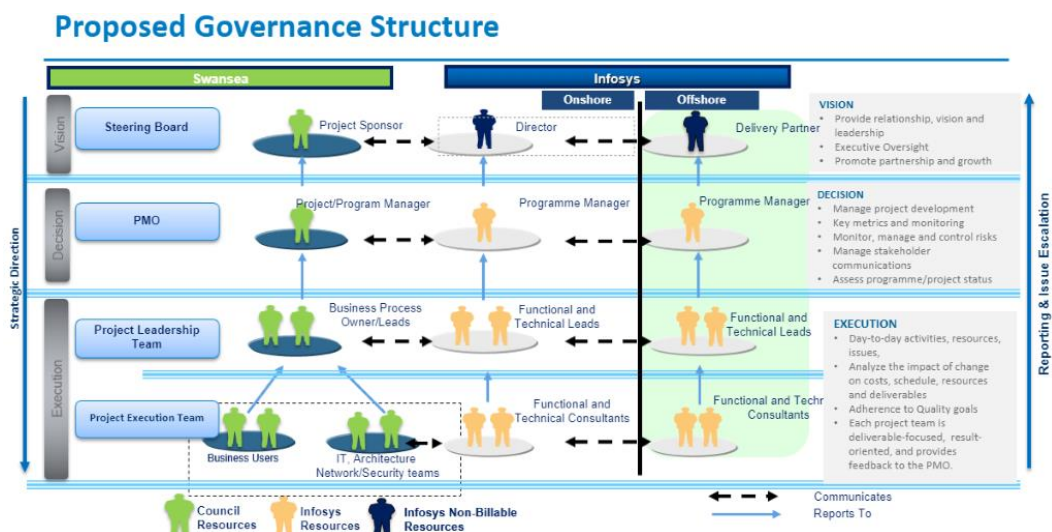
Proposed Governance Structure

Swansea

Infosys

Onshore

Offshore

Strategic Direction

Vision

Steering Board

Project Sponsor

Director

Delivery Partner

VISION
- Provide relationship, vision and leadership
- Executive Oversight
- Promote partnership and growth

Decision

PMO

Project/Program Manager

Programme Manager

Programme Manager

DECISION
- Manage project development
- Key metrics and monitoring
- Monitor, manage and control risks
- Manage stakeholder communications
- Assess programme/project status

Execution

Project Leadership Team

Business Process Owner/Leads

Functional and Technical Leads

Functional and Technical Leads

EXECUTION
- Day-to-day activities, resources, issues,
- Analyze the impact of change on costs, schedule, resources and deliverables
- Adherence to Quality goals
- Each project team is deliverable-focused, result-oriented, and provides feedback to the PMO.

Project Execution Team

Business Users

IT, Architecture Network/Security teams

Functional and Technical Consultants

Functional and Techr Consultants

Reporting & Issue Escalation

Council Resources

Infosys Resources

Infosys Non-Billable Resources

Communicates

Reports To